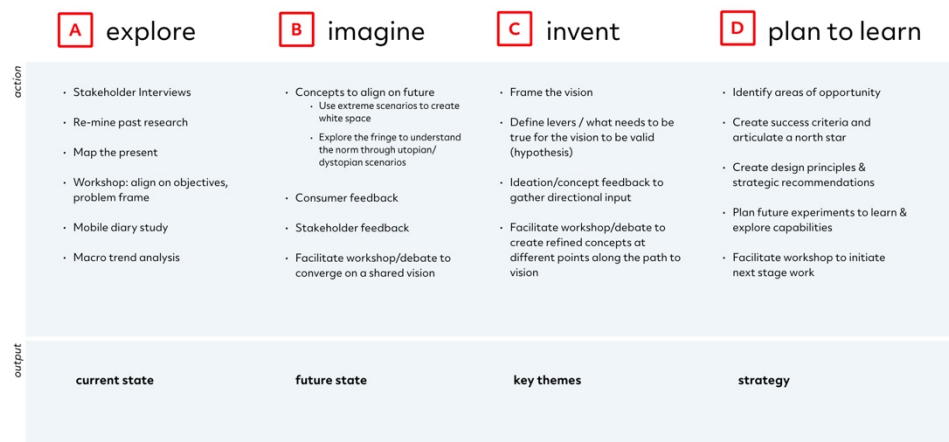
A explore

B imagine

C invent

D plan to learn

action

- Stakeholder Interviews
- Re-mine past research
- Map the present
- Workshop: align on objectives, problem frame
- Mobile diary study
- Macro trend analysis

- Concepts to align on future
  - Use extreme scenarios to create white space
  - Explore the fringe to understand the norm through utopian/ dystopian scenarios
- Consumer feedback
- Stakeholder feedback
- Facilitate workshop/debate to converge on a shared vision

- Frame the vision
- Define levers / what needs to be true for the vision to be valid (hypothesis)
- Ideation/concept feedback to gather directional input
- Facilitate workshop/debate to create refined concepts at different points along the path to vision

- Identify areas of opportunity
- Create success criteria and articulate a north star
- Create design principles & strategic recommendations
- Plan future experiments to learn & explore capabilities
- Facilitate workshop to initiate next stage work

output

current state

future state

key themes

strategy